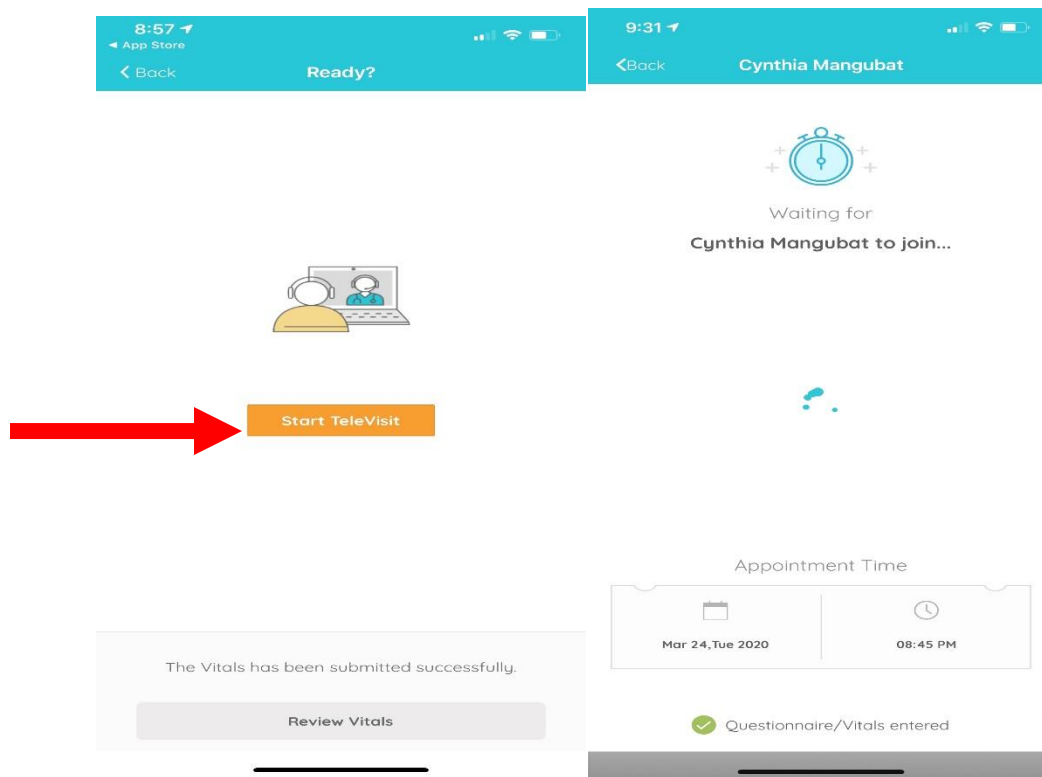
8:57
◂ App Store
Back
Ready?

Start TeleVisit

The Vitals has been submitted successfully.

Review Vitals

9:31
Back
Cynthia Mangubat

Waiting for
Cynthia Mangubat to join...

Appointment Time

Mar 24,Tue 2020

08:45 PM

Questionnaire/Vitals entered